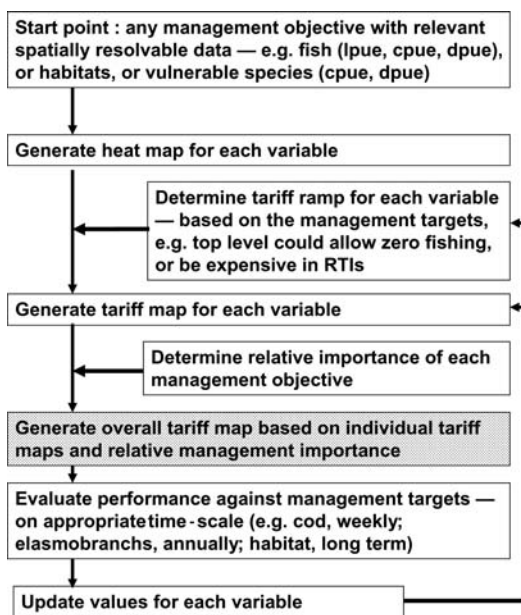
Start point : any management objective with relevant spatially resolvable data — e.g. fish (lpue, cpue, dpue), or habitats, or vulnerable species (cpue, dpue)

Generate heat map for each variable

Determine tariff ramp for each variable — based on the management targets, e.g. top level could allow zero fishing, or be expensive in RTIs

Generate tariff map for each variable

Determine relative importance of each management objective

Generate overall tariff map based on individual tariff maps and relative management importance

Evaluate performance against management targets — on appropriate time-scale (e.g. cod, weekly; elasmobranchs, annually; habitat, long term)

Update values for each variable